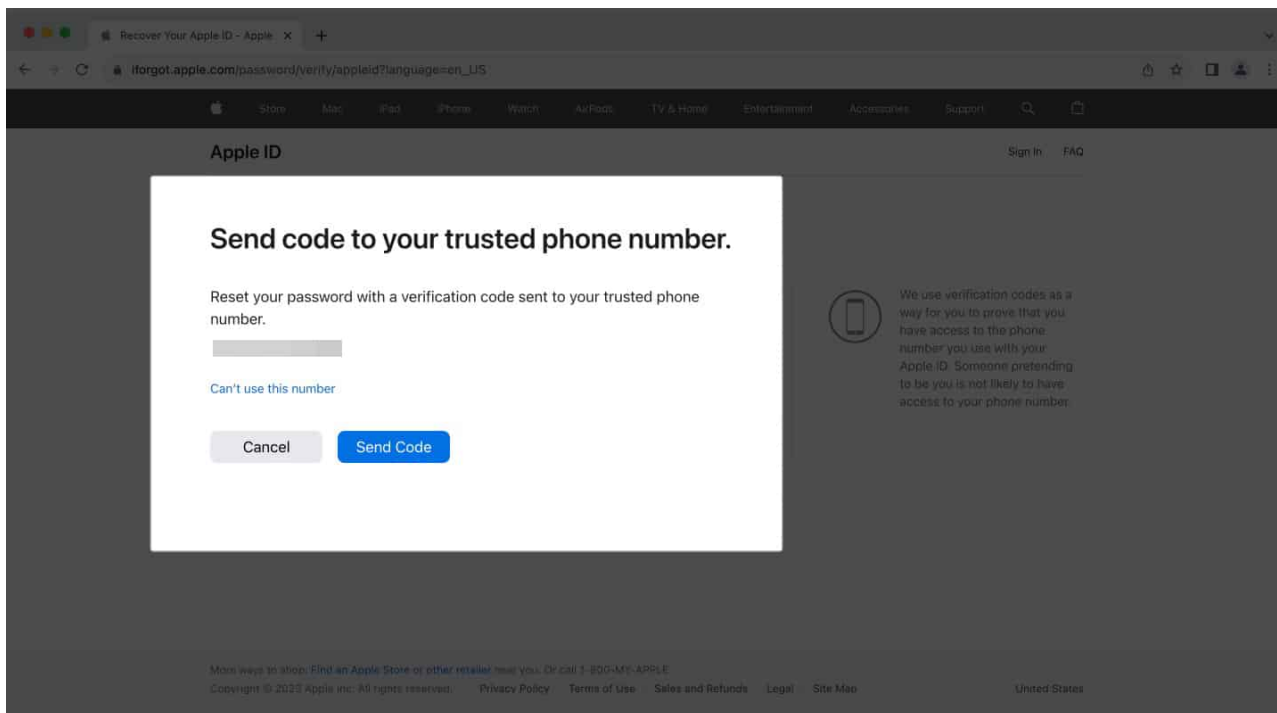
Recover Your Apple ID - Apple ×

iforgot.apple.com/password/verify/appleid?language=en_US

Store Mac iPad iPhone Watch AirPods TV & Home Entertainment Accessories Support

Apple ID

Sign In FAQ

Send code to your trusted phone number.

Reset your password with a verification code sent to your trusted phone number.

Can't use this number

Cancel

Send Code

We use verification codes as a way for you to prove that you have access to the phone number you use with your Apple ID. Someone pretending to be you is not likely to have access to your phone number.

More ways to shop: Find an Apple Store or other retailer near you. Or call 1-800-MY-APPLE.

Copyright © 2023 Apple Inc. All rights reserved. Privacy Policy Terms of Use Sales and Refunds Legal Site Map

United States